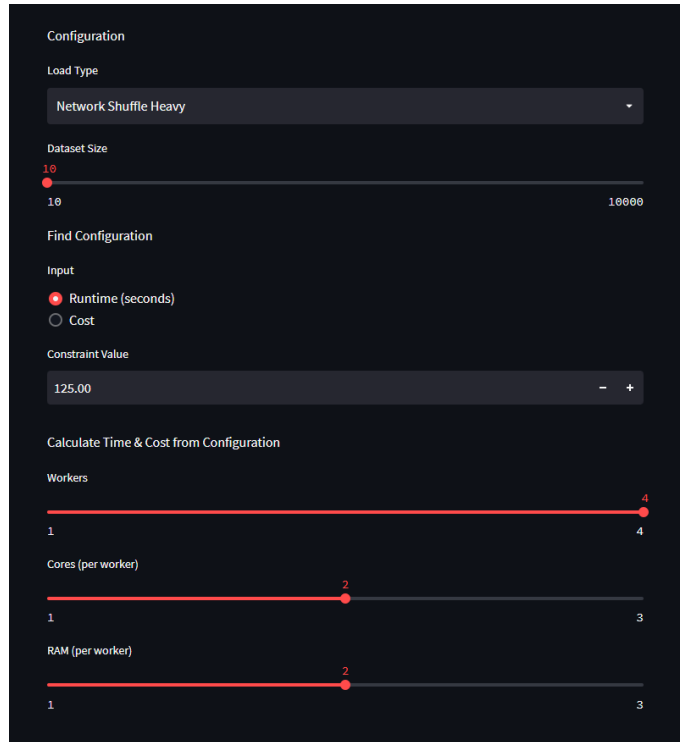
Configuration

Load Type

Network Shuffle Heavy

Dataset Size

10

10

10000

Find Configuration

Input

Runtime (seconds)

Cost

Constraint Value

125.00

−

+

Calculate Time & Cost from Configuration

Workers

4

1

4

Cores (per worker)

2

1

3

RAM (per worker)

2

1

3